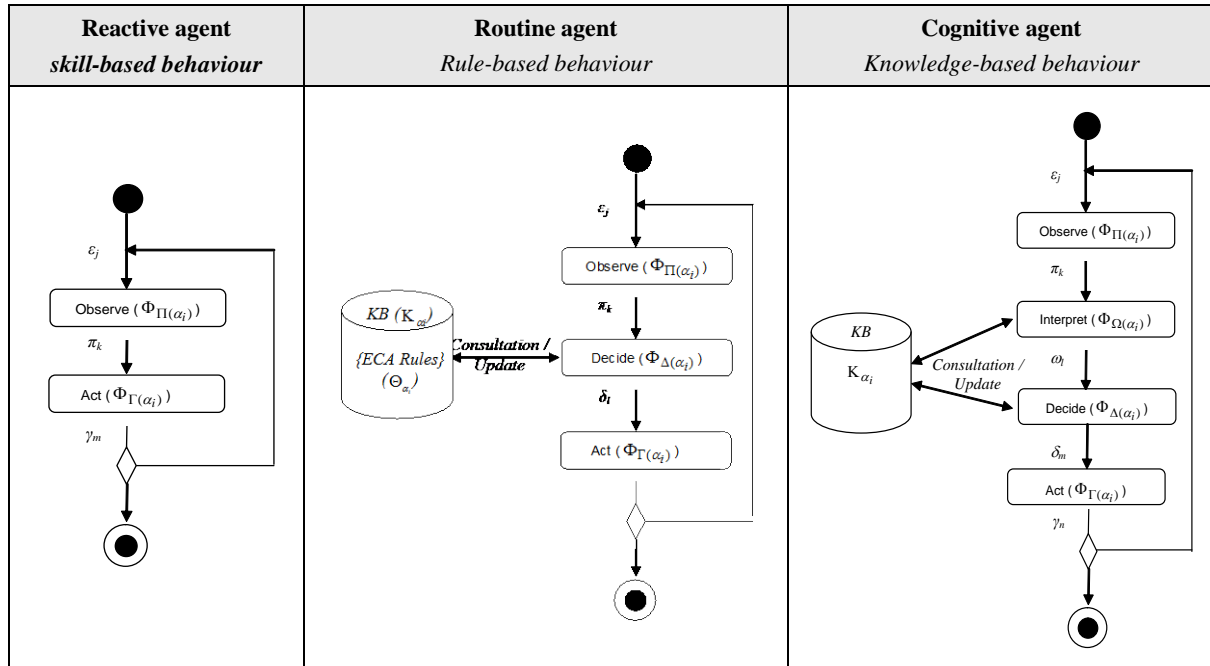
| Reactive agent<br>*skill-based behaviour* | Routine agent<br>*Rule-based behaviour* | Cognitive agent<br>*Knowledge-based behaviour* |
|---|---|---|
| $\varepsilon_j$<br>Observe ( $\Phi_{\Pi(\alpha_i)}$ )<br>$\pi_k$<br>Act ( $\Phi_{\Gamma(\alpha_i)}$ )<br>$\gamma_m$ | $\varepsilon_j$<br>Observe ( $\Phi_{\Pi(\alpha_i)}$ )<br>$\pi_k$<br>*KB* ( $K_{\alpha_i}$ )<br>*{ECA Rules}*<br>( $\Theta_{\alpha_i}$ )<br>*Consultation / Update*<br>Decide ( $\Phi_{\Delta(\alpha_i)}$ )<br>$\delta_l$<br>Act ( $\Phi_{\Gamma(\alpha_i)}$ ) | $\varepsilon_j$<br>Observe ( $\Phi_{\Pi(\alpha_i)}$ )<br>$\pi_k$<br>Interpret ( $\Phi_{\Omega(\alpha_i)}$ )<br>*KB*<br>$K_{\alpha_i}$<br>*Consultation / Update*<br>$\omega_l$<br>Decide ( $\Phi_{\Delta(\alpha_i)}$ )<br>$\delta_m$<br>Act ( $\Phi_{\Gamma(\alpha_i)}$ )<br>$\gamma_n$ |